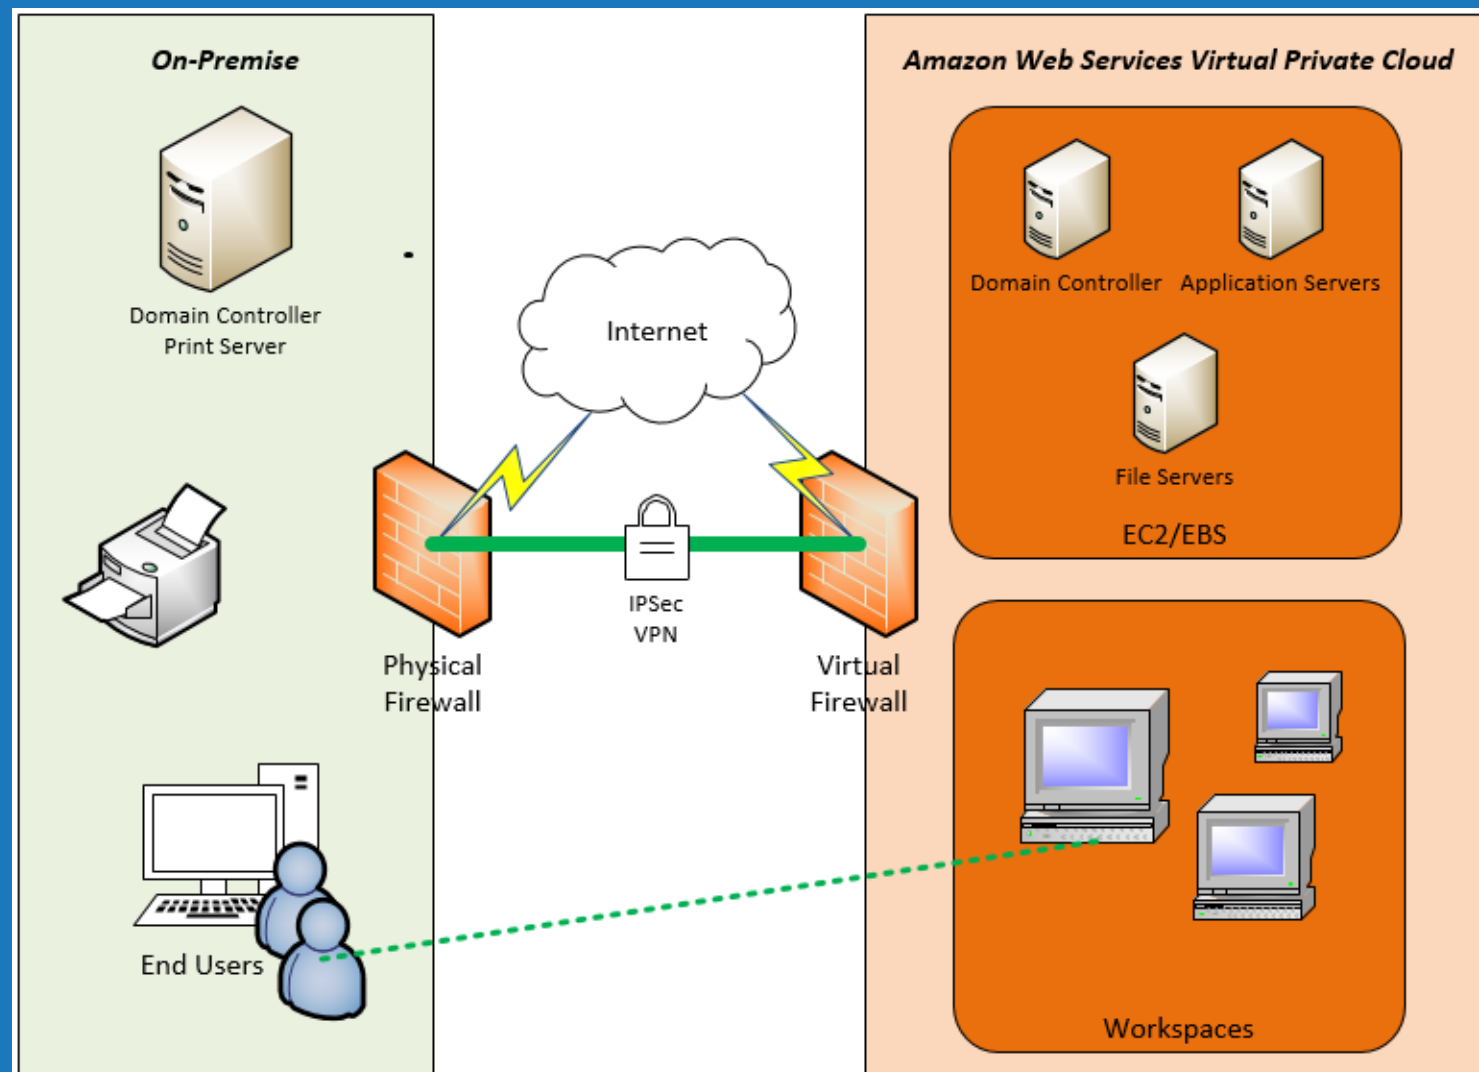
On-Premise

Domain Controller
Print Server

End Users

Internet

Physical Firewall

IPSec VPN

Virtual Firewall

Amazon Web Services Virtual Private Cloud

Domain Controller

Application Servers

File Servers

EC2/EBS

Workspaces